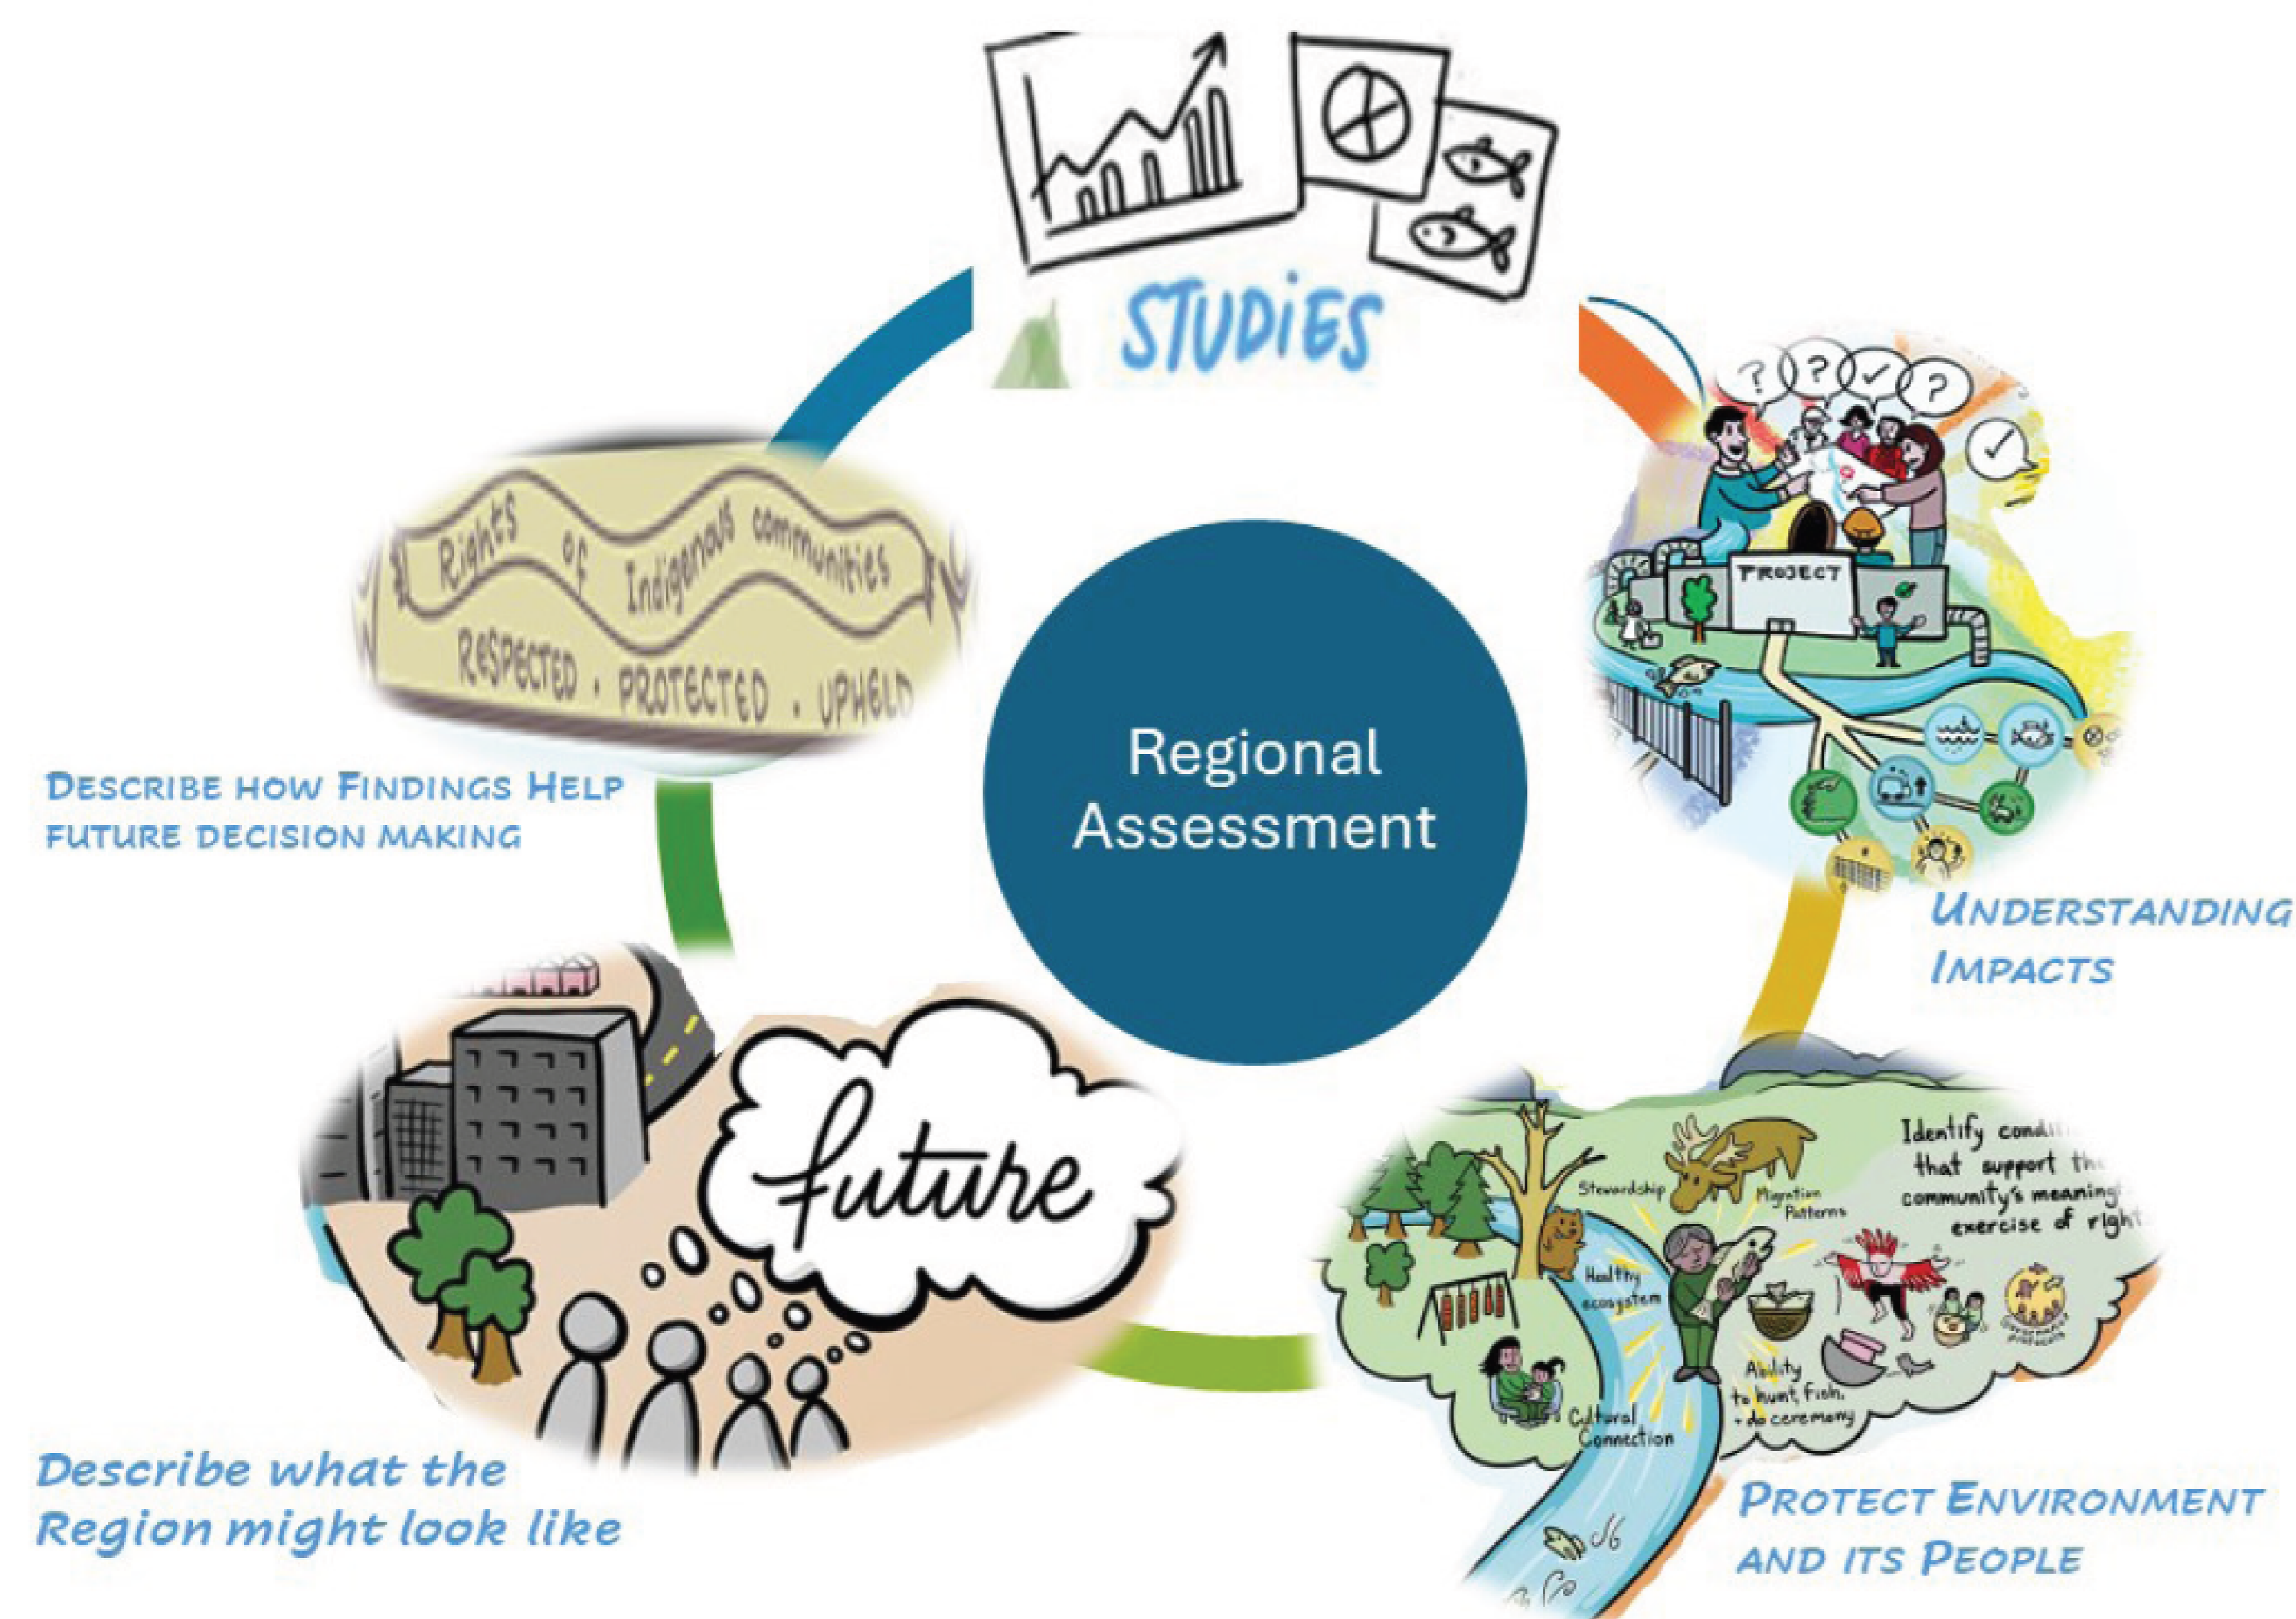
STUDIES

Regional Assessment

PROJECT

UNDERSTANDING IMPACTS

Identify condi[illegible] that support th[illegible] community's meaning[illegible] exercise of righ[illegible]

Stewardship

Migration Patterns

Healthy ecosystem

Ability to hunt, fish, + do ceremony

Cultural Connection

PROTECT ENVIRONMENT AND ITS PEOPLE

future

Describe what the Region might look like

Rights of Indigenous communities

RESPECTED . PROTECTED . UPHELD

DESCRIBE HOW FINDINGS HELP FUTURE DECISION MAKING